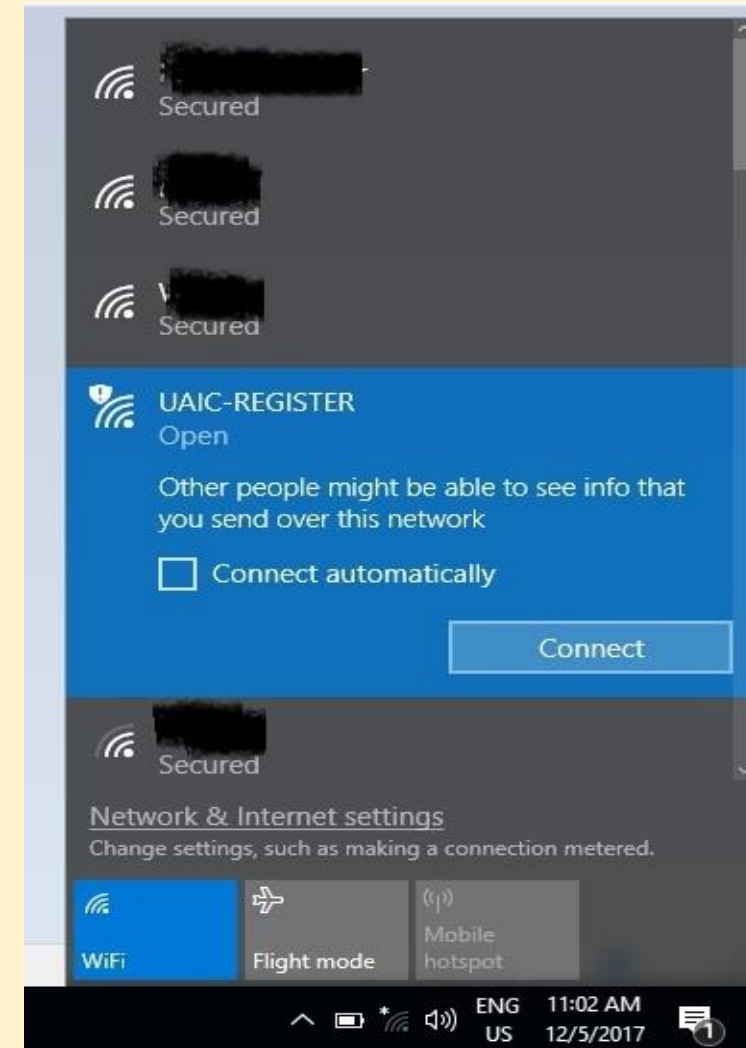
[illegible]
Secured

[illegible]
Secured

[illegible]
Secured

UAIC-REGISTER
Open

Other people might be able to see info that you send over this network

Connect automatically

Connect

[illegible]
Secured

Network & Internet settings
Change settings, such as making a connection metered.

WiFi

Flight mode

Mobile hotspot

ENG
US

11:02 AM
12/5/2017

1